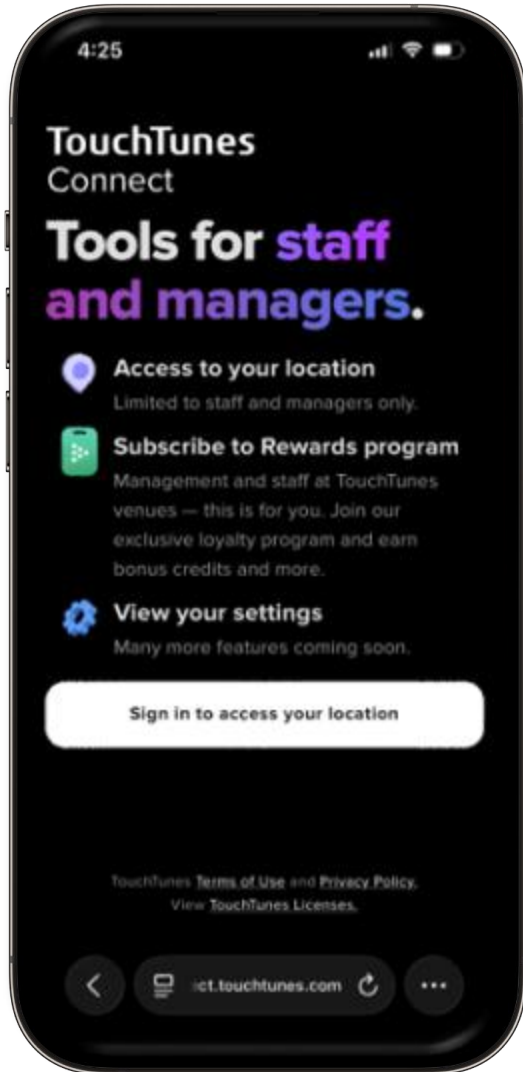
4:25

TouchTunes
Connect

Tools for staff and managers.

Access to your location
Limited to staff and managers only.

Subscribe to Rewards program
Management and staff at TouchTunes venues — this is for you. Join our exclusive loyalty program and earn bonus credits and more.

View your settings
Many more features coming soon.

Sign in to access your location

TouchTunes Terms of Use and Privacy Policy.
View TouchTunes Licenses.

ct.touchtunes.com